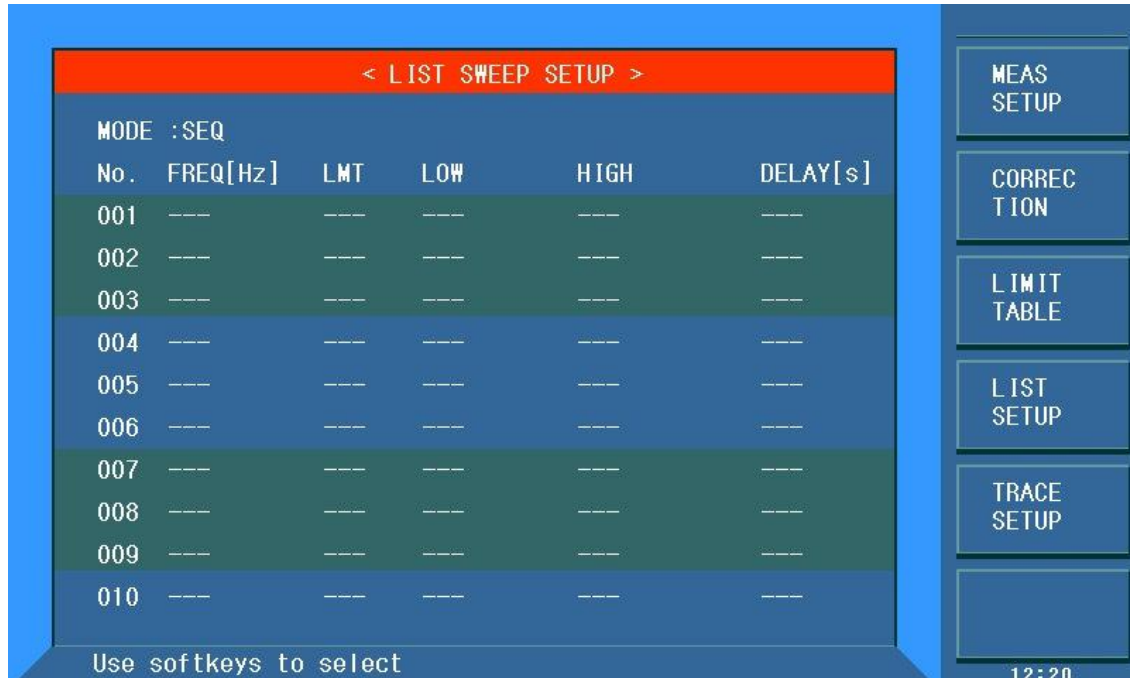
< LIST SWEEP SETUP >

MODE :SEQ

| No. | FREQ[Hz] | LMT | LOW | HIGH | DELAY[s] |
|---|---|---|---|---|---|
| 001 | ---- | ---- | ---- | ---- | ---- |
| 002 | ---- | ---- | ---- | ---- | ---- |
| 003 | ---- | ---- | ---- | ---- | ---- |
| 004 | ---- | ---- | ---- | ---- | ---- |
| 005 | ---- | ---- | ---- | ---- | ---- |
| 006 | ---- | ---- | ---- | ---- | ---- |
| 007 | ---- | ---- | ---- | ---- | ---- |
| 008 | ---- | ---- | ---- | ---- | ---- |
| 009 | ---- | ---- | ---- | ---- | ---- |
| 010 | ---- | ---- | ---- | ---- | ---- |

Use softkeys to select

MEAS SETUP

CORREC TION

LIMIT TABLE

LIST SETUP

TRACE SETUP

12:20